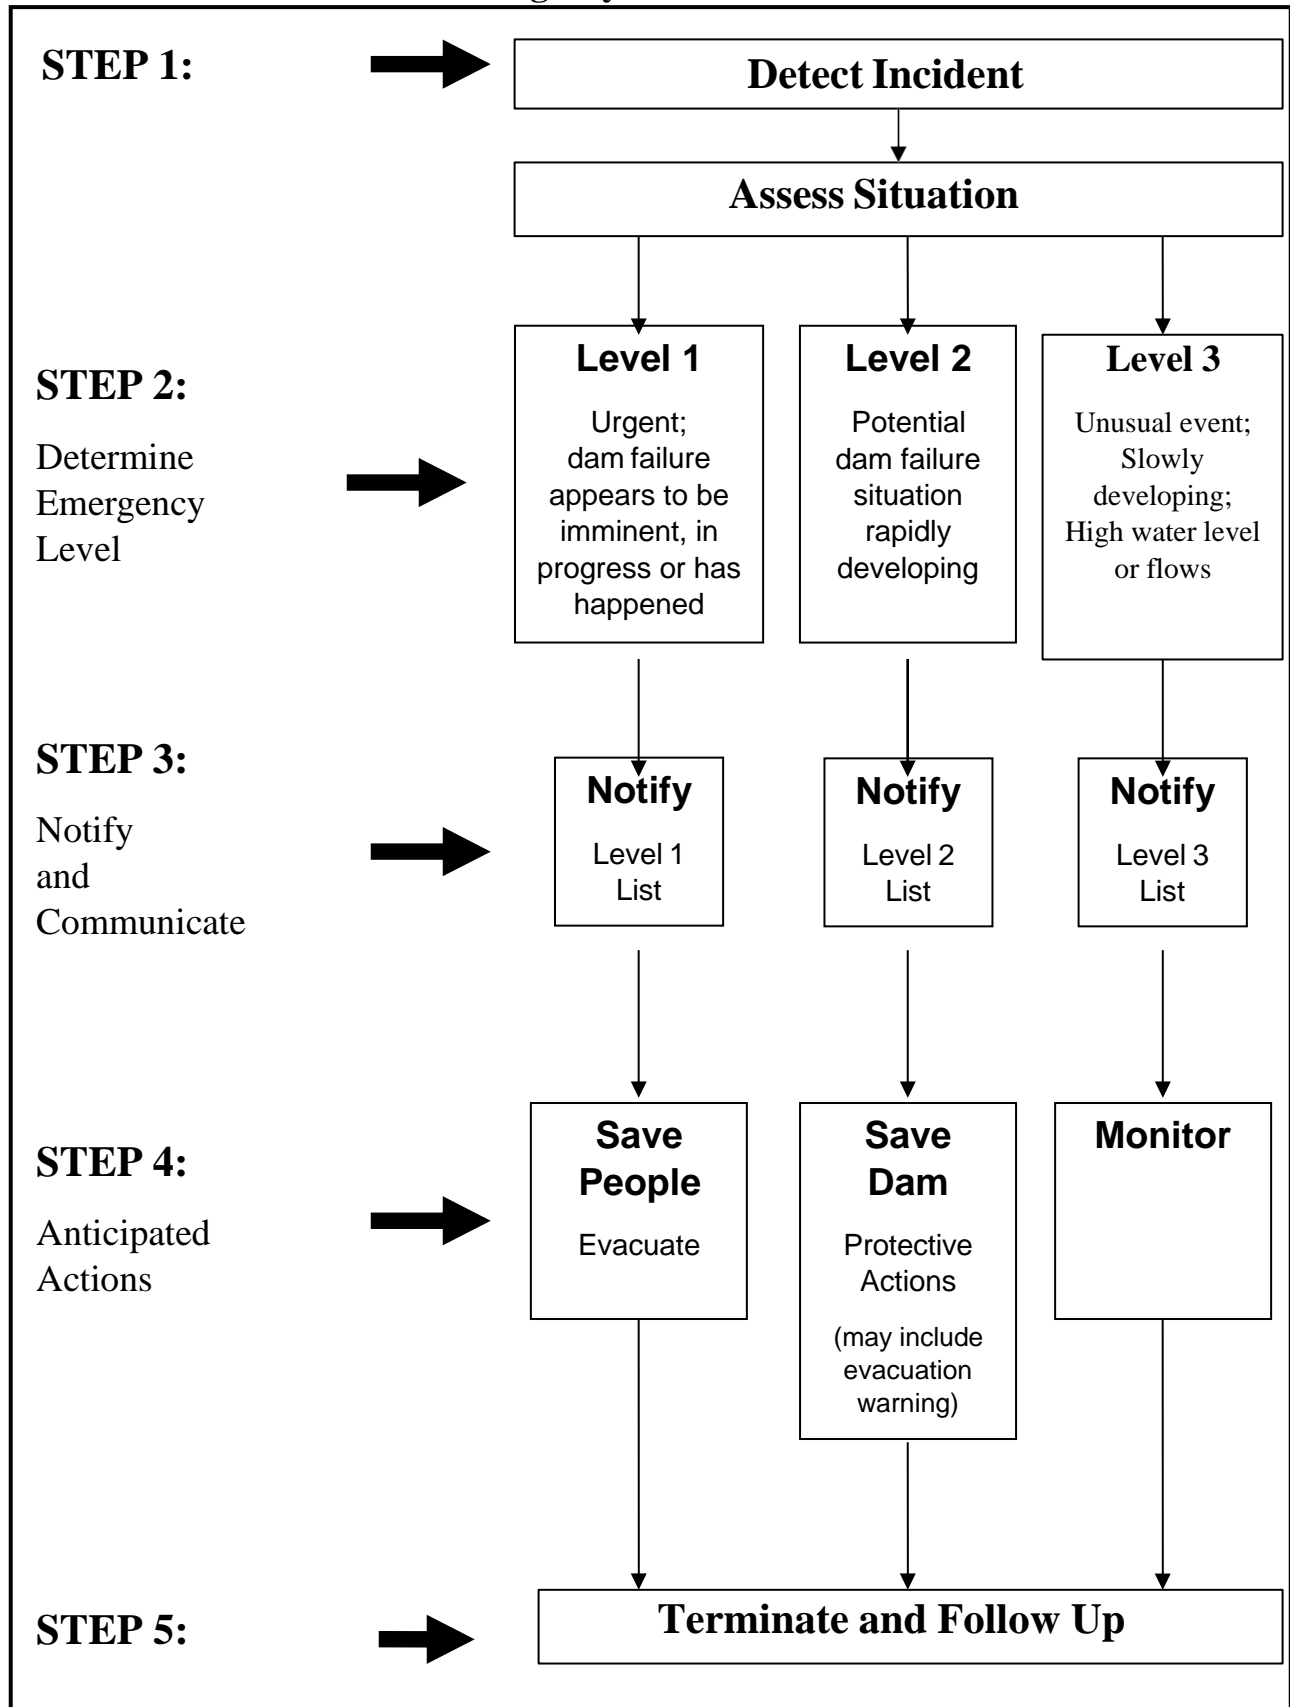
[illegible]

STEP 1:

Detect Incident

Assess Situation

STEP 2:

Determine Emergency Level

Level 1

Urgent; dam failure appears to be imminent, in progress or has happened

Level 2

Potential dam failure situation rapidly developing

Level 3

Unusual event; Slowly developing; High water level or flows

STEP 3:

Notify and Communicate

Notify

Level 1 List

Notify

Level 2 List

Notify

Level 3 List

STEP 4:

Anticipated Actions

Save People

Evacuate

Save Dam

Protective Actions

(may include evacuation warning)

Monitor

STEP 5:

Terminate and Follow Up